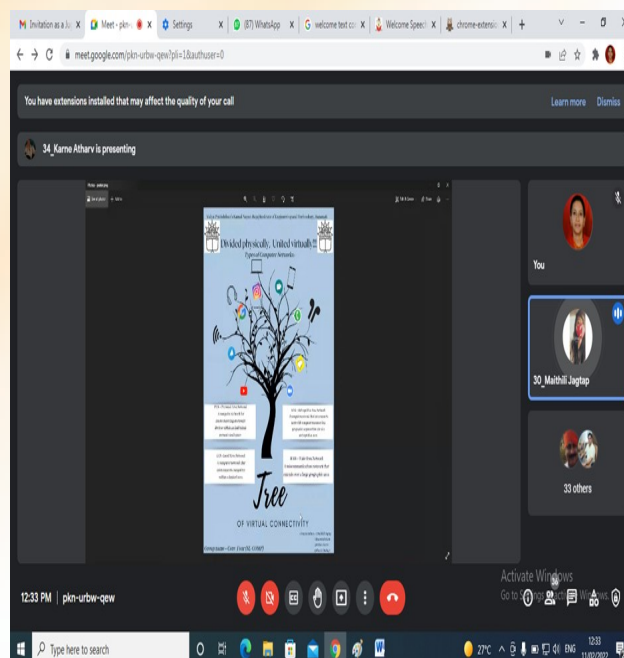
M Invitation as a Ju X | Meet - pkn-u X | Settings X | (87) WhatsApp X | G welcome text co X | Welcome Speec X | chrome-extensio X | +

meet.google.com/pkn-urbw-qew?pli=1&authuser=0

You have extensions installed that may affect the quality of your call

Learn more Dismiss

34_Karne Atharv is presenting

Divided physically, United virtually !!

Types of Computer Networks

Tree

OF VIRTUAL CONNECTIVITY

You

30_Maithili Jagtap

33 others

12:33 PM | pkn-urbw-qew

Activate Windows
Go to Settings to activate Windows.

Type here to search

27°C ENG 12:33 11/02/2022